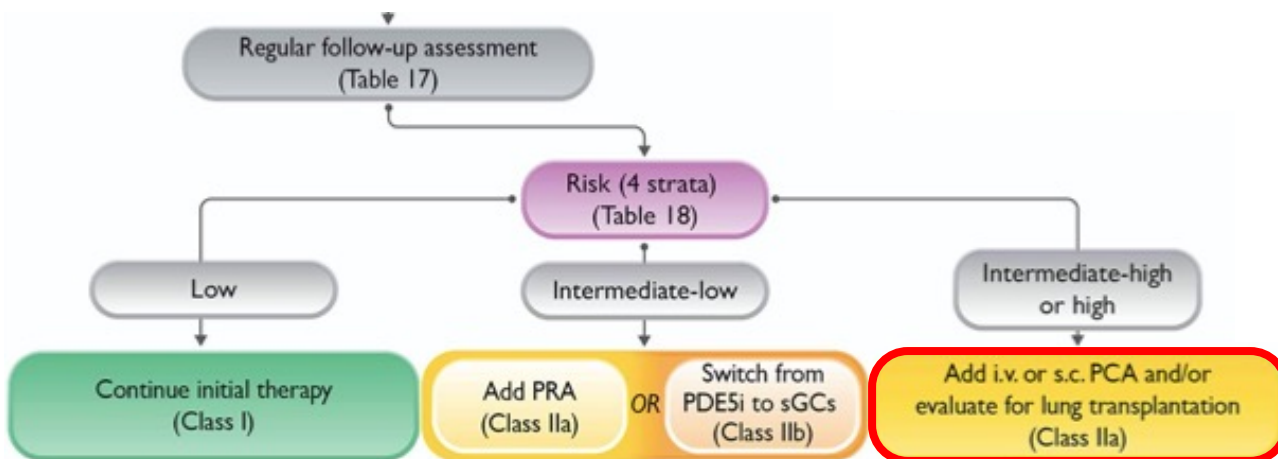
Regular follow-up assessment
(Table 17)

Risk (4 strata)
(Table 18)

Low

Intermediate-low

Intermediate-high or high

Continue initial therapy
(Class I)

Add PRA
(Class IIa)

OR

Switch from PDE5i to sGCs
(Class IIb)

Add i.v. or s.c. PCA and/or evaluate for lung transplantation
(Class IIa)